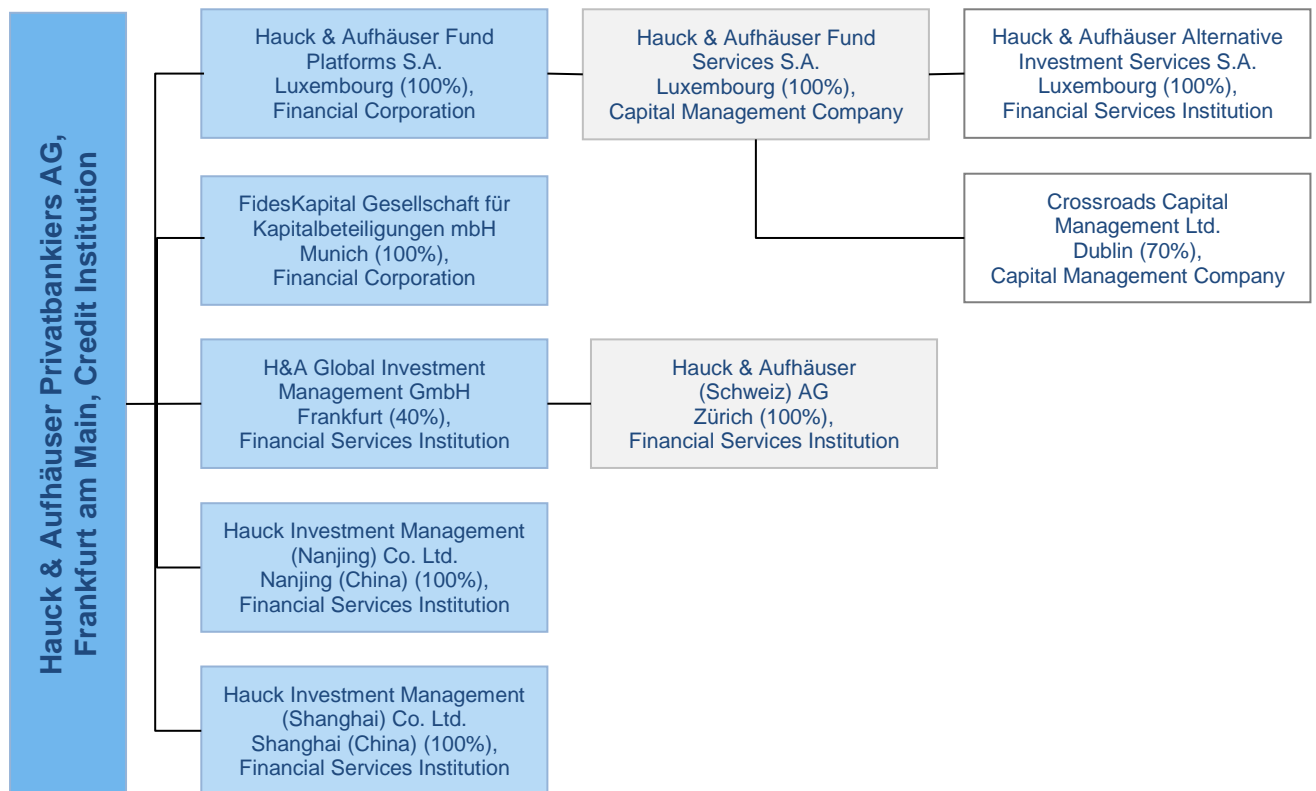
Hauck & Aufhäuser Privatbankiers AG, Frankfurt am Main, Credit Institution

Hauck & Aufhäuser Fund Platforms S.A. Luxembourg (100%), Financial Corporation

Hauck & Aufhäuser Fund Services S.A. Luxembourg (100%), Capital Management Company

Hauck & Aufhäuser Alternative Investment Services S.A. Luxembourg (100%), Financial Services Institution

Crossroads Capital Management Ltd. Dublin (70%), Capital Management Company

FidesKapital Gesellschaft für Kapitalbeteiligungen mbH Munich (100%), Financial Corporation

H&A Global Investment Management GmbH Frankfurt (40%), Financial Services Institution

Hauck & Aufhäuser (Schweiz) AG Zürich (100%), Financial Services Institution

Hauck Investment Management (Nanjing) Co. Ltd. Nanjing (China) (100%), Financial Services Institution

Hauck Investment Management (Shanghai) Co. Ltd. Shanghai (China) (100%), Financial Services Institution